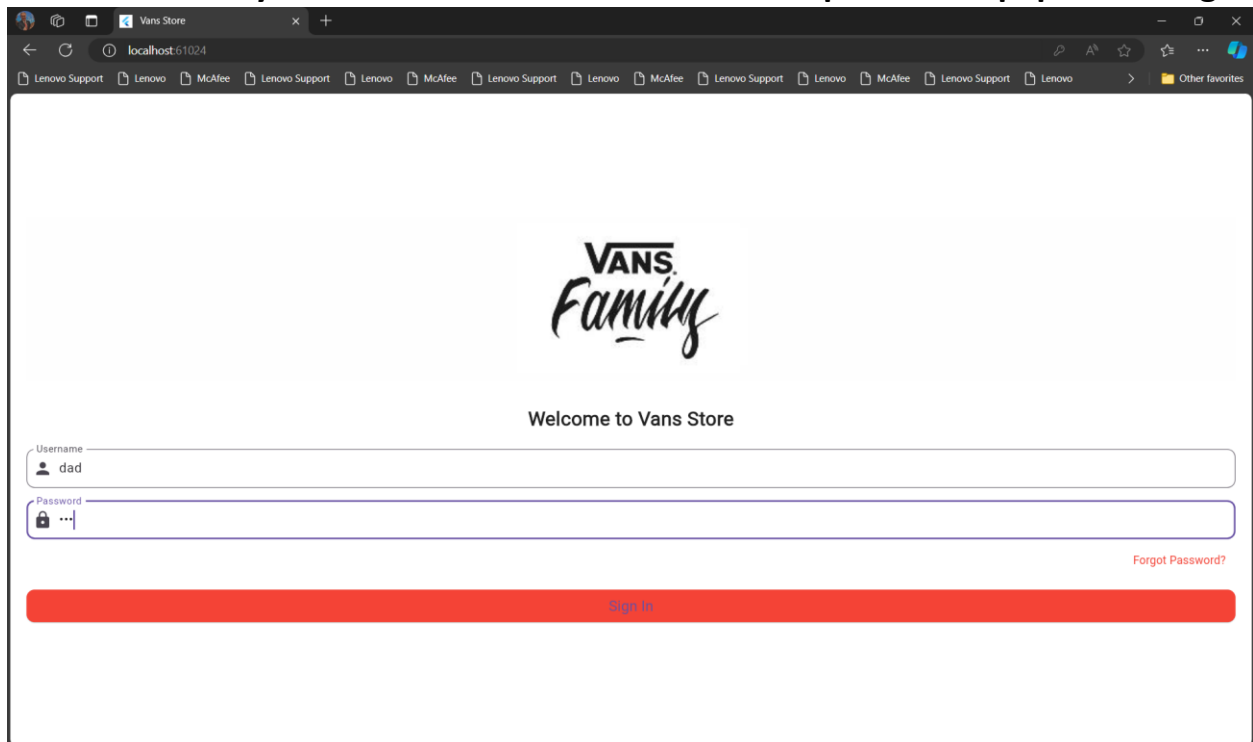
Vans Store

localhost:61024

Lenovo Support Lenovo McAfee Lenovo Support Lenovo McAfee Lenovo Support Lenovo McAfee Lenovo Support Lenovo McAfee Lenovo Support Lenovo Other favorites

VANS
Family

Welcome to Vans Store

Username
dad

Password
•••

Forgot Password?

Sign In